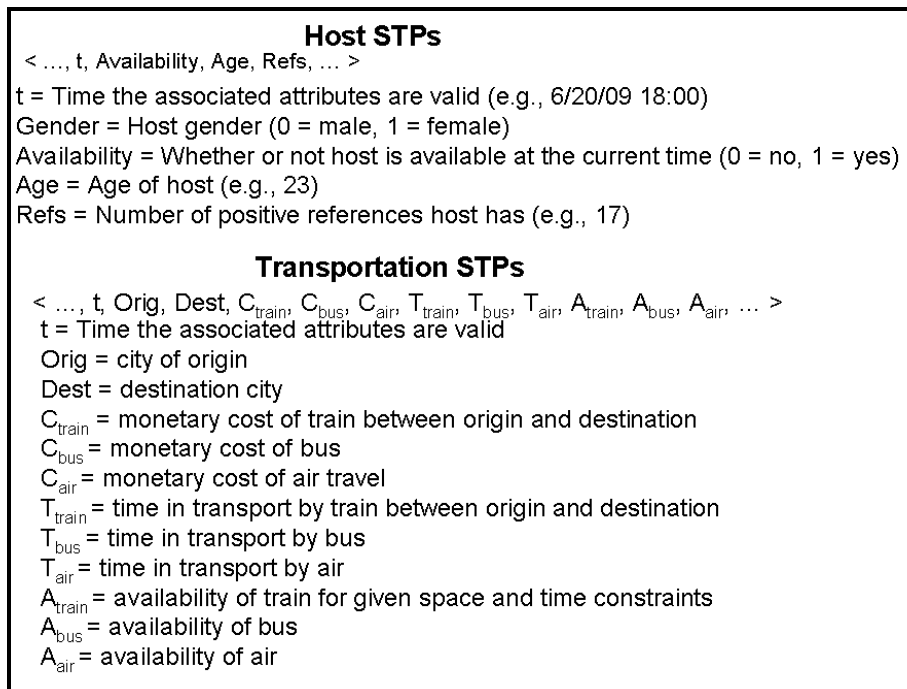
**Host STPs**

< …, t, Availability, Age, Refs, … >

t = Time the associated attributes are valid (e.g., 6/20/09 18:00)
Gender = Host gender (0 = male, 1 = female)
Availability = Whether or not host is available at the current time (0 = no, 1 = yes)
Age = Age of host (e.g., 23)
Refs = Number of positive references host has (e.g., 17)

**Transportation STPs**

< …, t, Orig, Dest, $C_{train}$, $C_{bus}$, $C_{air}$, $T_{train}$, $T_{bus}$, $T_{air}$, $A_{train}$, $A_{bus}$, $A_{air}$, … >
t = Time the associated attributes are valid
Orig = city of origin
Dest = destination city
$C_{train}$ = monetary cost of train between origin and destination
$C_{bus}$ = monetary cost of bus
$C_{air}$ = monetary cost of air travel
$T_{train}$ = time in transport by train between origin and destination
$T_{bus}$ = time in transport by bus
$T_{air}$ = time in transport by air
$A_{train}$ = availability of train for given space and time constraints
$A_{bus}$ = availability of bus
$A_{air}$ = availability of air